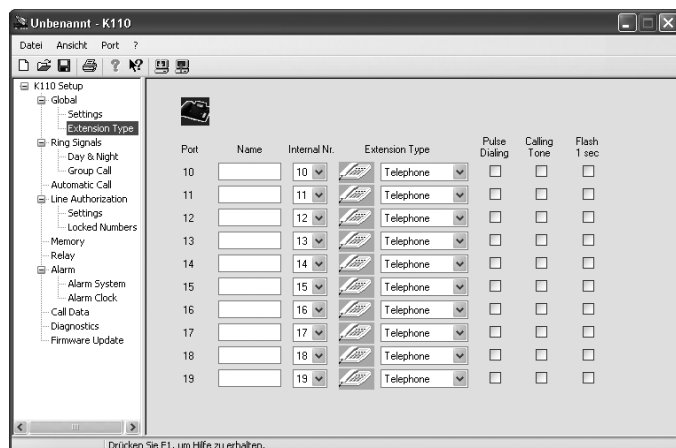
Unbenannt - K110

Datei Ansicht Port ?

K110 Setup
Global
Settings
Extension Type
Ring Signals
Day & Night
Group Call
Automatic Call
Line Authorization
Settings
Locked Numbers
Memory
Relay
Alarm
Alarm System
Alarm Clock
Call Data
Diagnostics
Firmware Update

| Port | Name | Internal Nr. | Extension Type | Pulse Dialing | Calling Tone | Flash 1 sec |
|---|---|---|---|---|---|---|
| 10 | | 10 | Telephone | | | |
| 11 | | 11 | Telephone | | | |
| 12 | | 12 | Telephone | | | |
| 13 | | 13 | Telephone | | | |
| 14 | | 14 | Telephone | | | |
| 15 | | 15 | Telephone | | | |
| 16 | | 16 | Telephone | | | |
| 17 | | 17 | Telephone | | | |
| 18 | | 18 | Telephone | | | |
| 19 | | 19 | Telephone | | | |

Drücken Sie F1, um Hilfe zu erhalten.